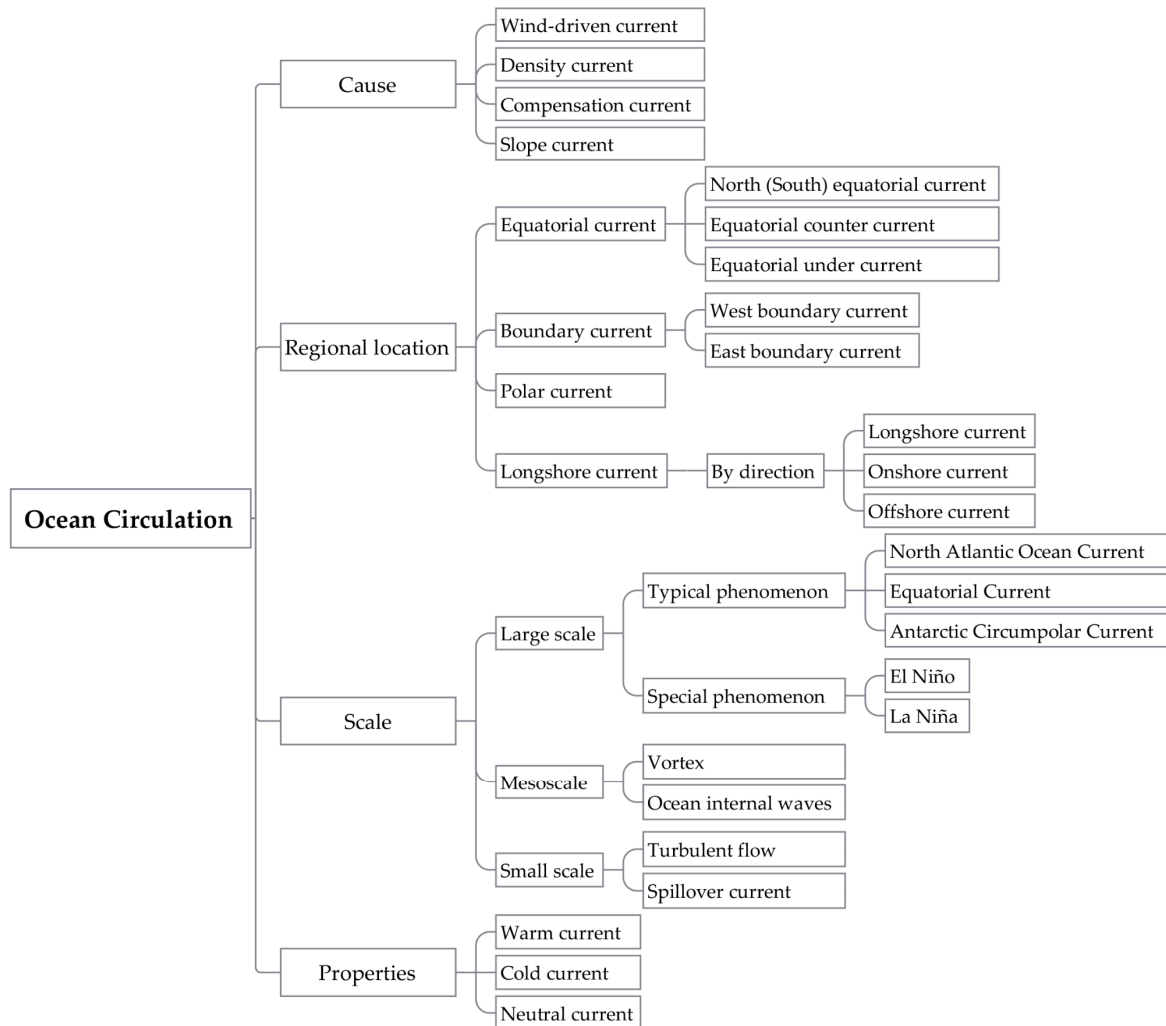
Ocean Circulation

Cause
Wind-driven current
Density current
Compensation current
Slope current

Regional location
Equatorial current
North (South) equatorial current
Equatorial counter current
Equatorial under current
Boundary current
West boundary current
East boundary current
Polar current
Longshore current
By direction
Longshore current
Onshore current
Offshore current

Scale
Large scale
Typical phenomenon
North Atlantic Ocean Current
Equatorial Current
Antarctic Circumpolar Current
Special phenomenon
El Niño
La Niña
Mesoscale
Vortex
Ocean internal waves
Small scale
Turbulent flow
Spillover current

Properties
Warm current
Cold current
Neutral current